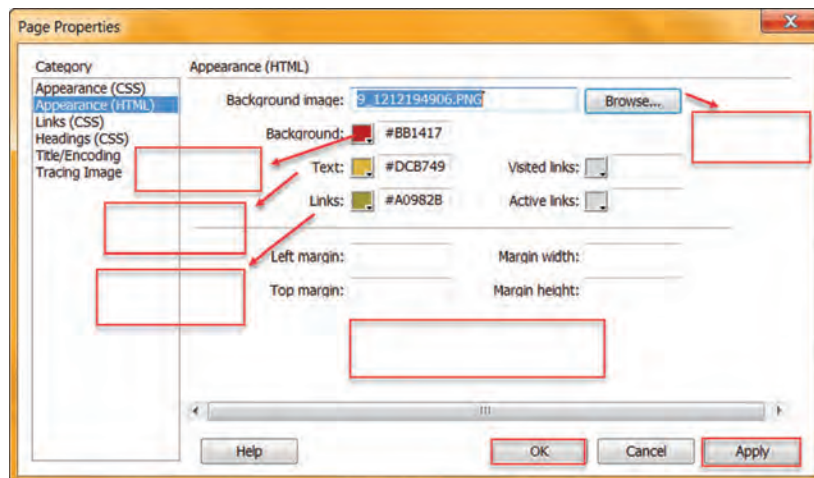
Page Properties

Category
Appearance (CSS)
Appearance (HTML)
Links (CSS)
Headings (CSS)
Title/Encoding
Tracing Image

Appearance (HTML)

Background image: 9_1212194906.PNG
Browse...

Background: #BB1417
Text: #DCB749
Visited links:
Links: #A0982B
Active links:

Left margin:
Margin width:
Top margin:
Margin height:

Help
OK
Cancel
Apply